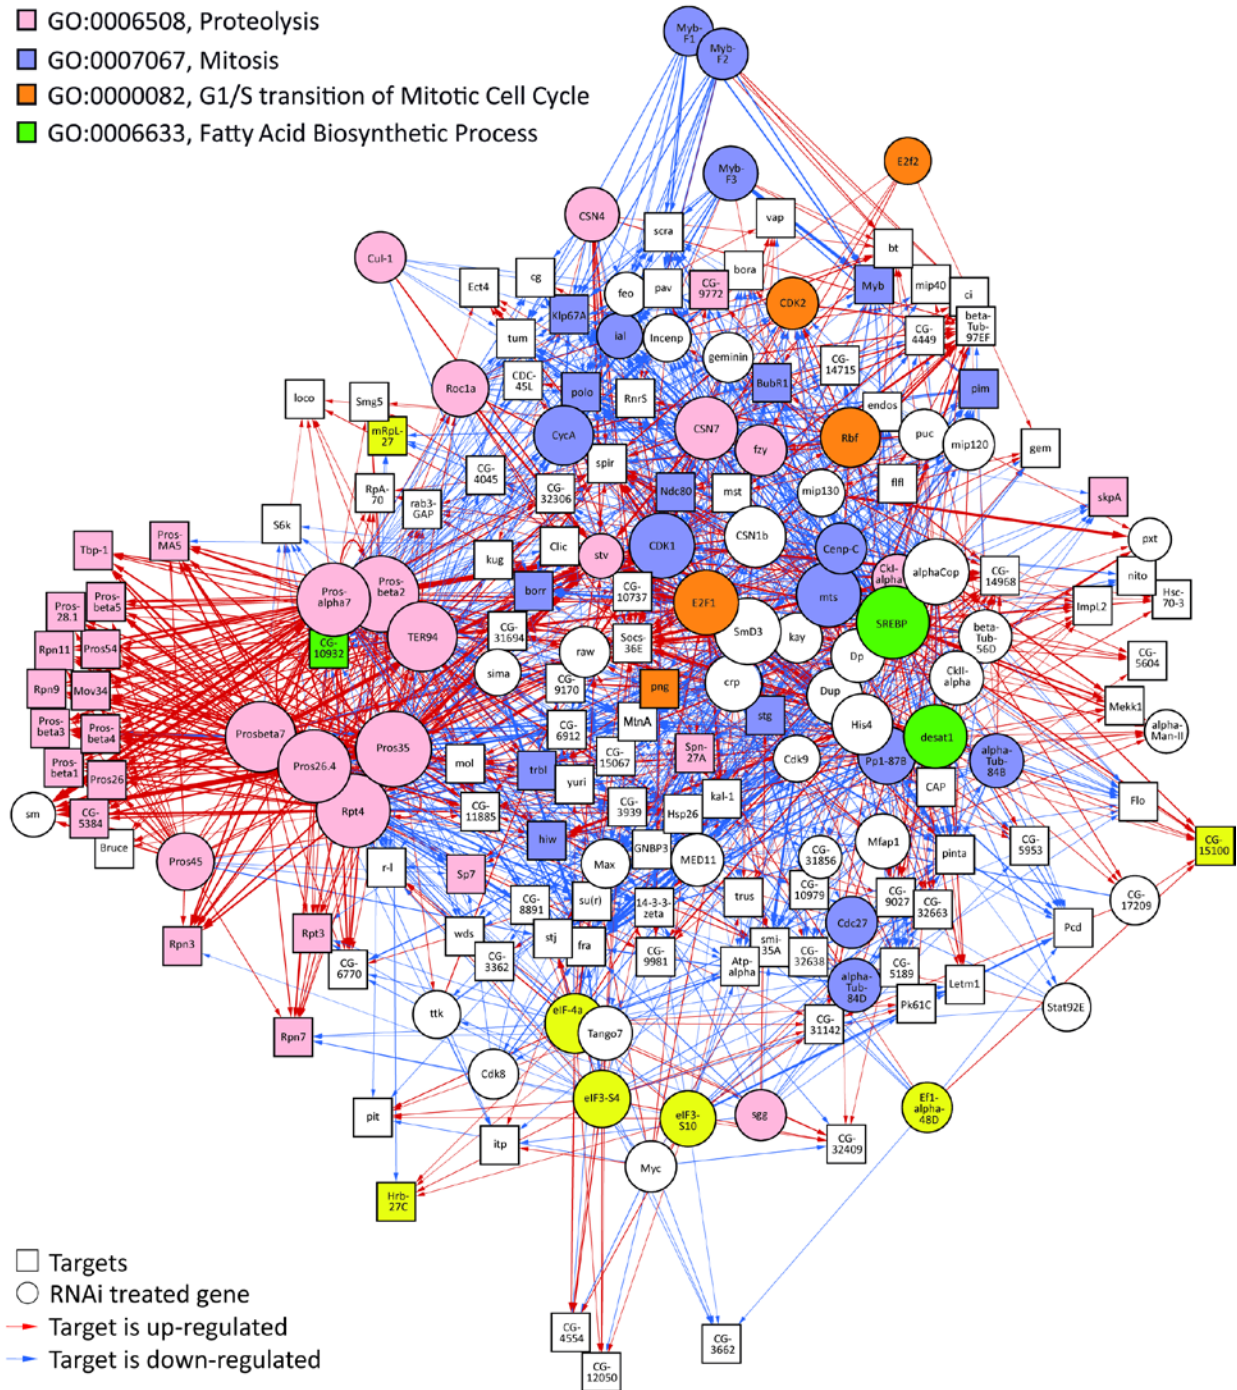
GO:0006508, Proteolysis
GO:0007067, Mitosis
GO:0000082, G1/S transition of Mitotic Cell Cycle
GO:0006633, Fatty Acid Biosynthetic Process

Myb-F1
Myb-F2
Myb-F3
E2f2
CSN4
scra
vap
bt
Cul-1
Ect4
cg
feo
pav
CG-9772
bora
Myb
mip40
ci
CDK2
Klp67A
tum
ial
Incenp
geminin
CG-4449
beta-Tub-97EF
CG-14715
loco
Smg5
Roc1a
CDC-45L
polo
RnrS
BubR1
plm
mRpL-27
CycA
CSN7
endos
Rbf
puc
mip120
gem
spir
fzy
CG-4045
CG-32306
Ndc80
mst
mip130
flfl
RpA-70
rab3-GAP
skpA
S6k
CDK1
CSN1b
Clic
stv
Cenp-C
Tbp-1
Pros-MA5
kug
CkI-alpha
alphaCop
CG-14968
pxt
Pros-beta2
Pros-alpha7
borr
CG-10737
E2F1
mts
nito
Pros-beta5
Pros-28.1
Rpn11
Pros54
TER94
CG-31694
SmD3
SREBP
ImpL2
Hsc-70-3
CG-10932
kay
beta-Tub-56D
raw
Socs-36E
CG-5604
Rpn9
Mov34
sima
Dp
CG-9170
png
crp
CkII-alpha
Pros-beta3
Pros-beta4
Dup
Mekk1
MtnA
stg
Prosbeta7
Pros35
CG-6912
His4
desat1
alpha-Man-II
Pros-beta1
Pros26
Pros26.4
mol
CG-15067
Spn-27A
Cdk9
alpha-Tub-84B
Pp1-87B
trbl
yuri
kal-1
CAP
sm
CG-5384
Rpt4
CG-11885
CG-3939
Hsp26
Flo
Bruce
hiw
GNBP3
MED11
Mfap1
CG-5953
CG-15100
pinta
Pros45
CG-31856
r-l
Max
Sp7
CG-10979
CG-9027
CG-32663
CG-8891
su(r)
trus
CG-17209
14-3-3-zeta
Pcd
Rpn3
Rpt3
wds
stj
Cdc27
fra
CG-6770
CG-3362
CG-9981
smi-35A
CG-32638
CG-5189
Atp-alpha
alpha-Tub-84D
Letm1
ttk
eIF-4a
Tango7
Pk61C
Stat92E
Rpn7
CG-31142
Cdk8
eIF3-S4
Ef1-alpha-48D
eIF3-S10
sgg
pit
itp
CG-32409
Myc
Hrb-27C
CG-4554
CG-3662
CG-12050

Targets
RNAi treated gene
Target is up-regulated
Target is down-regulated